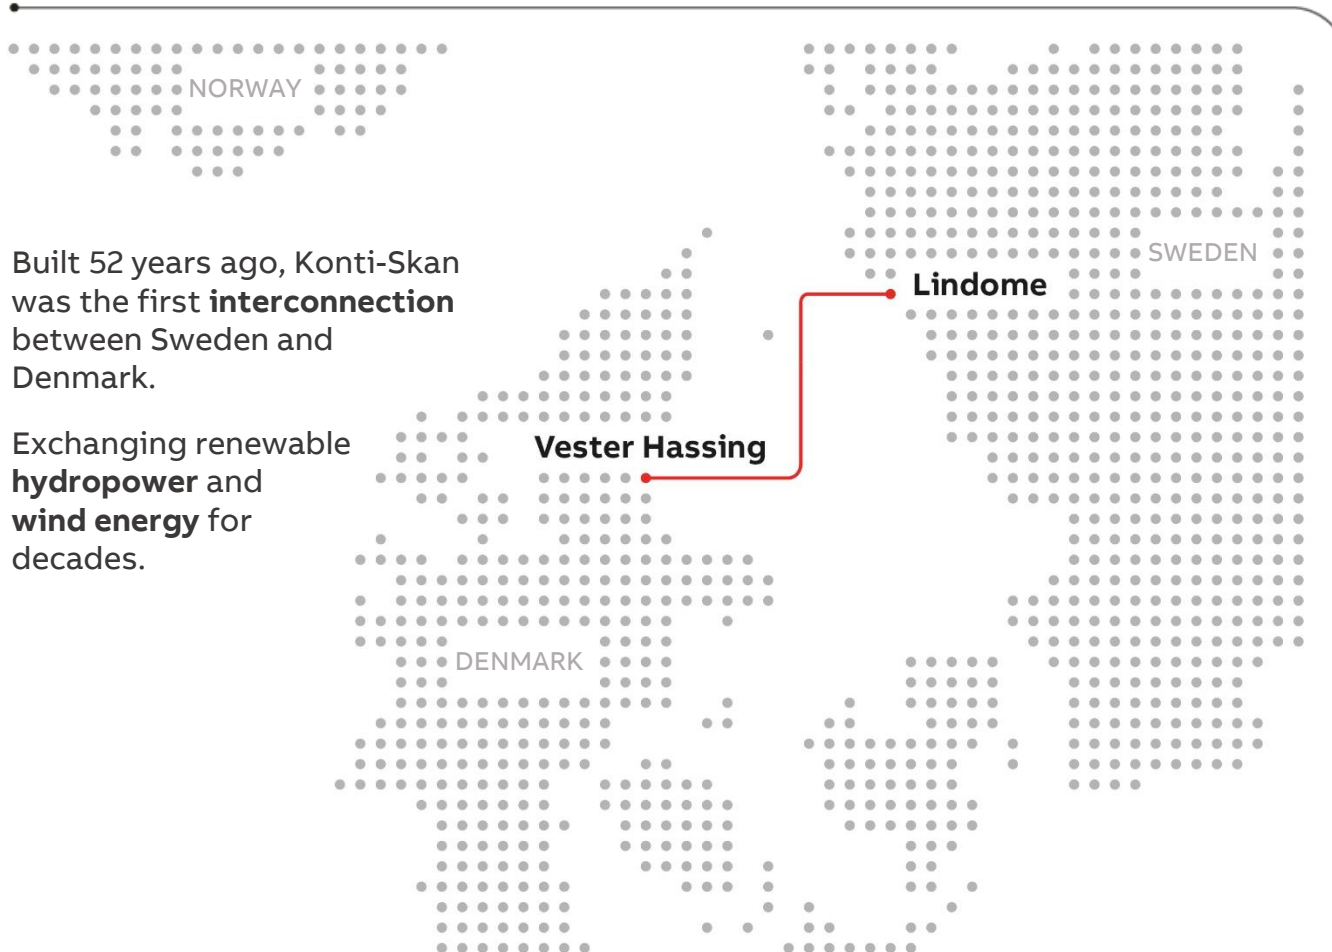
NORWAY

SWEDEN

Built 52 years ago, Konti-Skan was the first **interconnection** between Sweden and Denmark.

Exchanging renewable **hydropower** and **wind energy** for decades.

Lindome

Vester Hassing

DENMARK